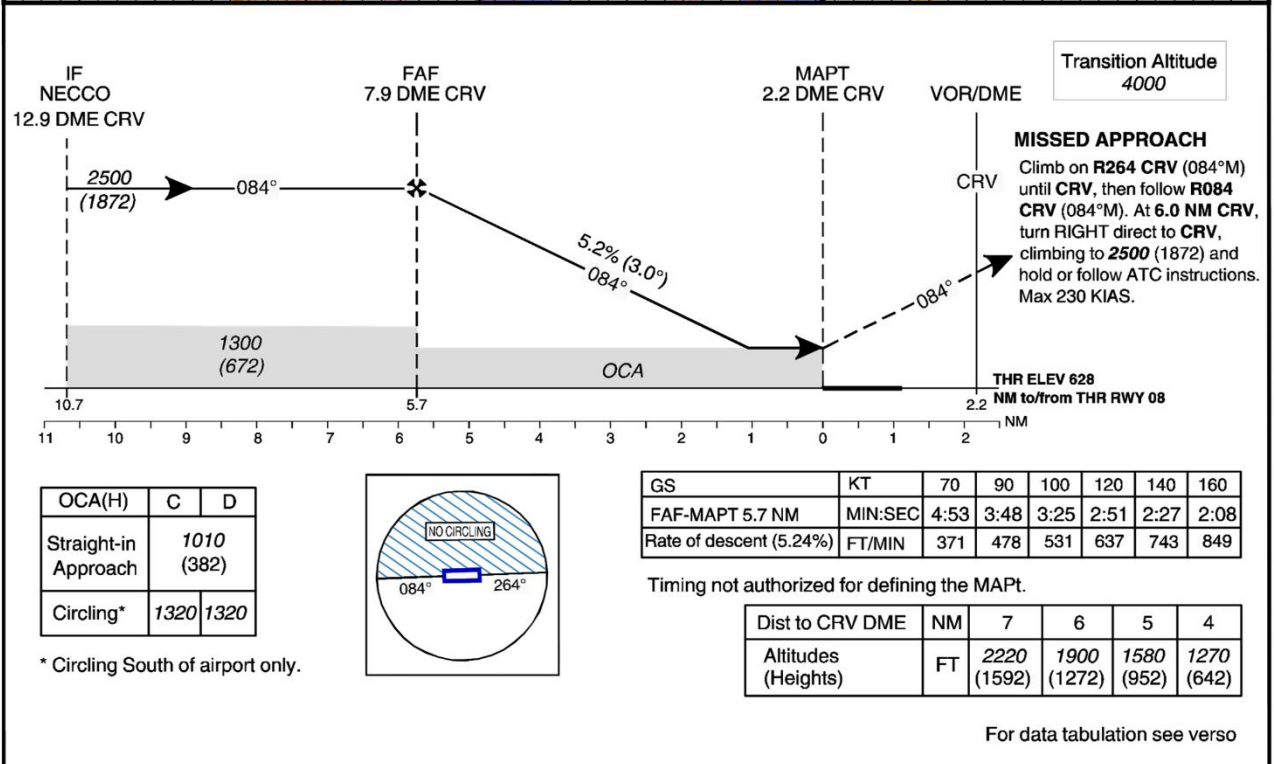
IF
NECCO
12.9 DME CRV

FAF
7.9 DME CRV

MAPT
2.2 DME CRV

VOR/DME

Transition Altitude
4000

MISSED APPROACH
Climb on **R264 CRV** (084°M) until **CRV**, then follow **R084 CRV** (084°M). At **6.0 NM CRV**, turn RIGHT direct to **CRV**, climbing to ***2500*** (1872) and hold or follow ATC instructions. Max 230 KIAS.

CRV

2500
(1872)

084°

5.2% (3.0°)
084°

084°

1300
(672)

OCA

THR ELEV 628
NM to/from THR RWY 08

10.7
5.7
2.2

11 10 9 8 7 6 5 4 3 2 1 0 1 2 NM

| OCA(H) | C | D |
|---|---|---|
| Straight-in Approach | 1010 (382) | |
| Circling* | 1320 | 1320 |

\* Circling South of airport only.

NO CIRCLING
084°
264°

| GS | KT | 70 | 90 | 100 | 120 | 140 | 160 |
|---|---|---|---|---|---|---|---|
| FAF-MAPT 5.7 NM | MIN:SEC | 4:53 | 3:48 | 3:25 | 2:51 | 2:27 | 2:08 |
| Rate of descent (5.24%) | FT/MIN | 371 | 478 | 531 | 637 | 743 | 849 |

Timing not authorized for defining the MAPt.

| Dist to CRV DME | NM | 7 | 6 | 5 | 4 |
|---|---|---|---|---|---|
| Altitudes (Heights) | FT | 2220 (1592) | 1900 (1272) | 1580 (952) | 1270 (642) |

For data tabulation see verso